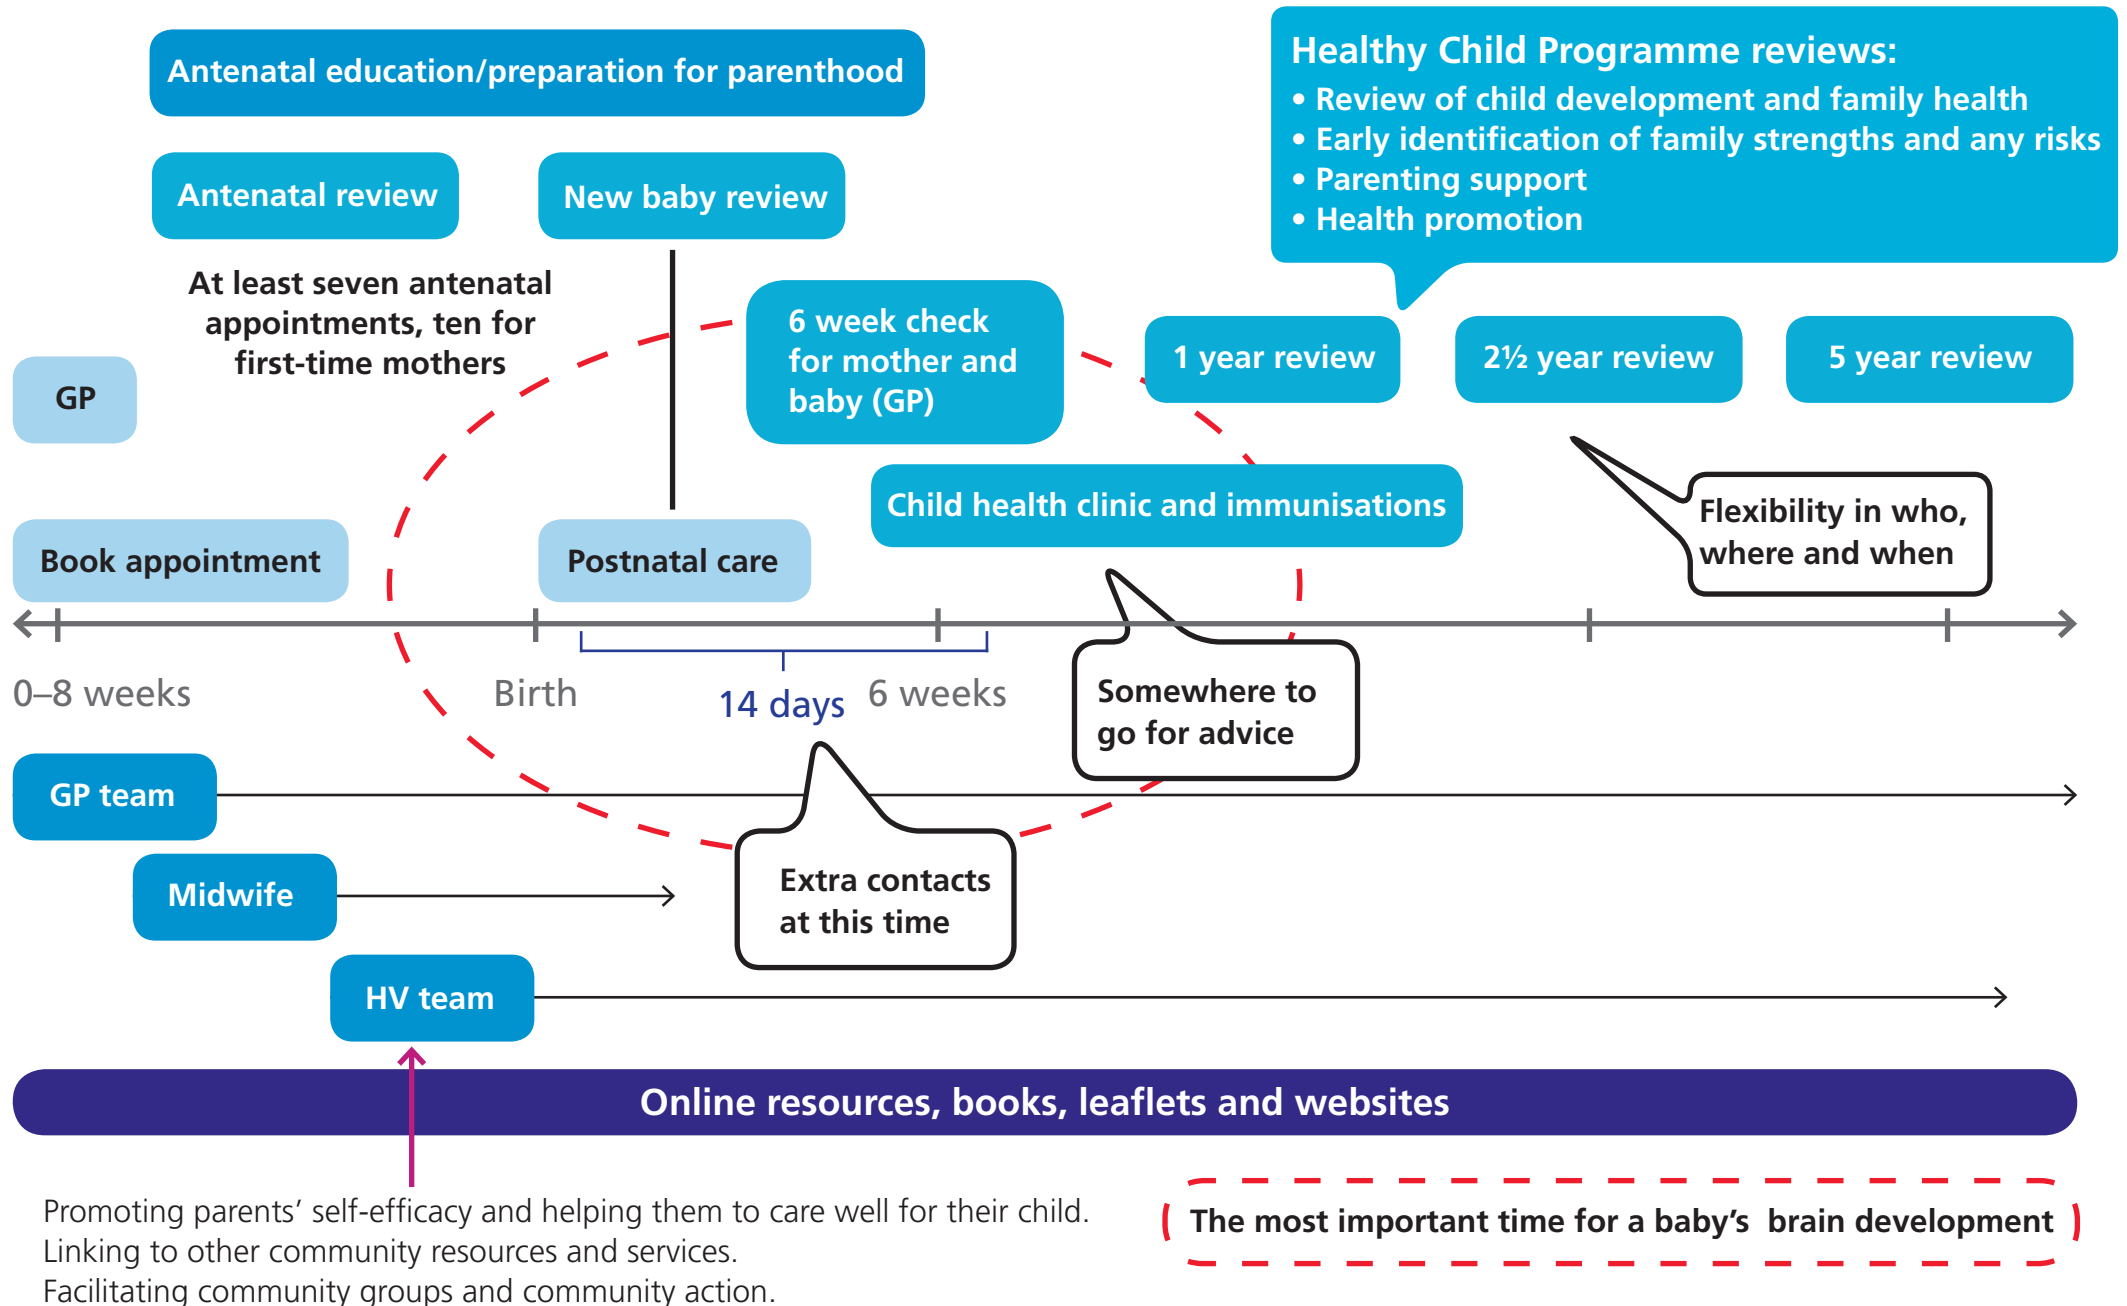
Antenatal education/preparation for parenthood

Healthy Child Programme reviews:
• Review of child development and family health
• Early identification of family strengths and any risks
• Parenting support
• Health promotion

Antenatal review

New baby review

At least seven antenatal appointments, ten for first-time mothers

GP

6 week check for mother and baby (GP)

1 year review

2½ year review

5 year review

Child health clinic and immunisations

Flexibility in who, where and when

Book appointment

Postnatal care

0–8 weeks

Birth

14 days

6 weeks

Somewhere to go for advice

GP team

Midwife

Extra contacts at this time

HV team

Online resources, books, leaflets and websites

Promoting parents' self-efficacy and helping them to care well for their child.
Linking to other community resources and services.
Facilitating community groups and community action.

The most important time for a baby's brain development